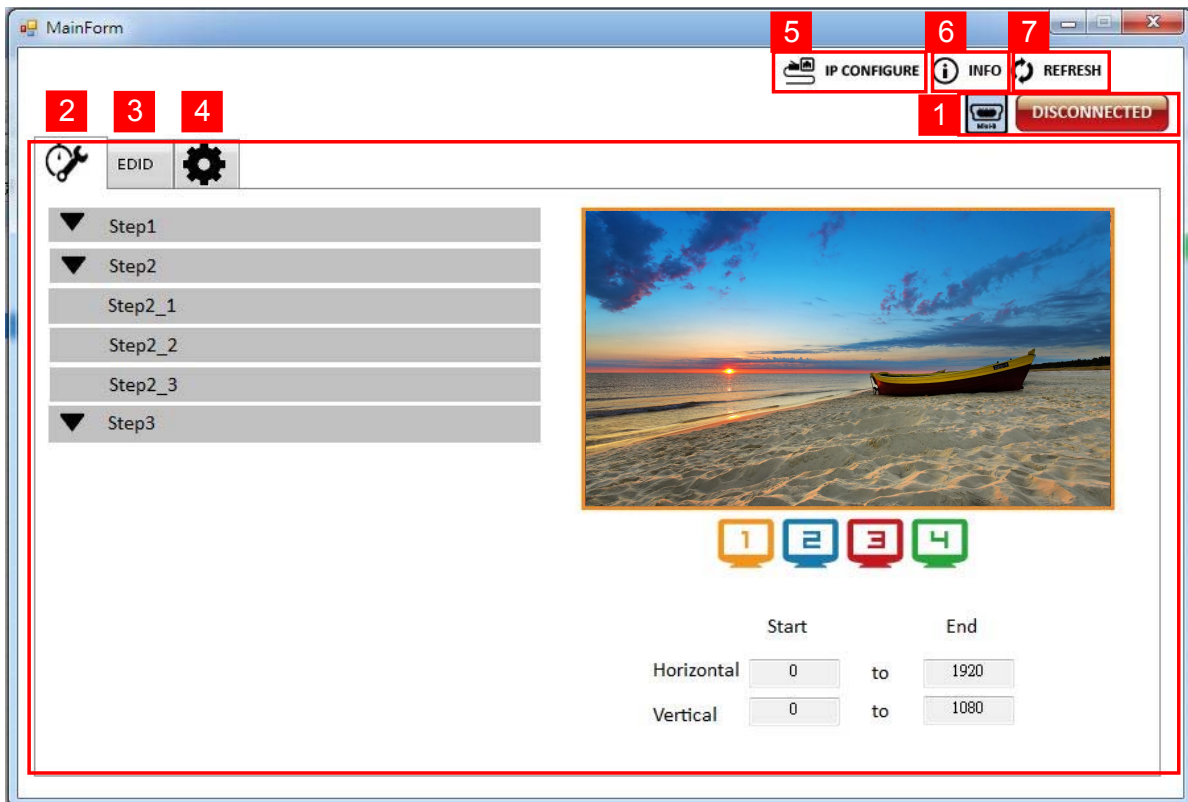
MainForm

5 IP CONFIGURE 6 INFO 7 REFRESH

2 3 4 1 DISCONNECTED

EDID

Step1
Step2
Step2_1
Step2_2
Step2_3
Step3

1 2 3 4

| | Start | | End |
|---|---|---|---|
| Horizontal | 0 | to | 1920 |
| Vertical | 0 | to | 1080 |